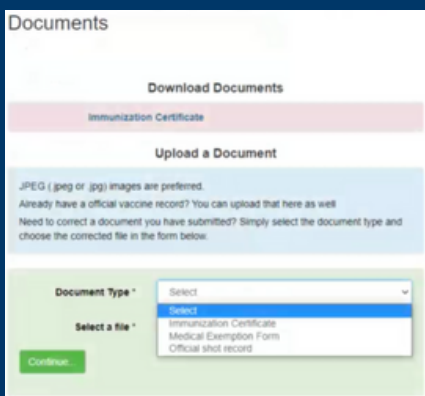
Documents

Download Documents

Immunization Certificate

Upload a Document

JPEG (.jpeg or .jpg) images are preferred.
Already have a official vaccine record? You can upload that here as well
Need to correct a document you have submitted? Simply select the document type and choose the corrected file in the form below.

Document Type * Select

Select
Immunization Certificate
Medical Exemption Form
Official shot record

Select a file *

Continue...